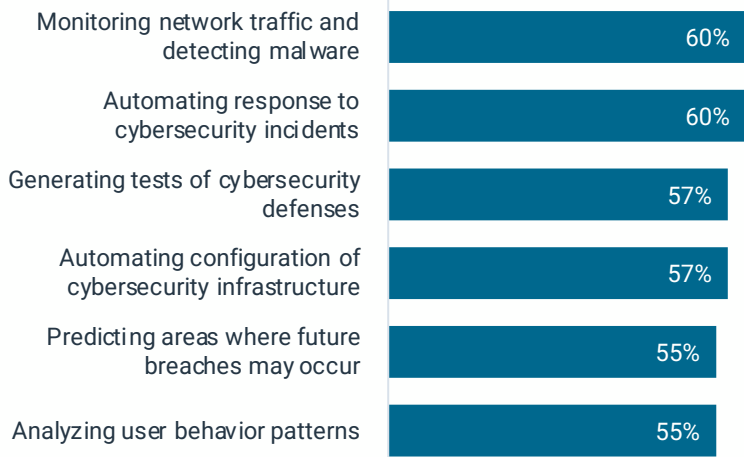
| | |
|---|---|
| Monitoring network traffic and detecting malware | 60% |
| Automating response to cybersecurity incidents | 60% |
| Generating tests of cybersecurity defenses | 57% |
| Automating configuration of cybersecurity infrastructure | 57% |
| Predicting areas where future breaches may occur | 55% |
| Analyzing user behavior patterns | 55% |